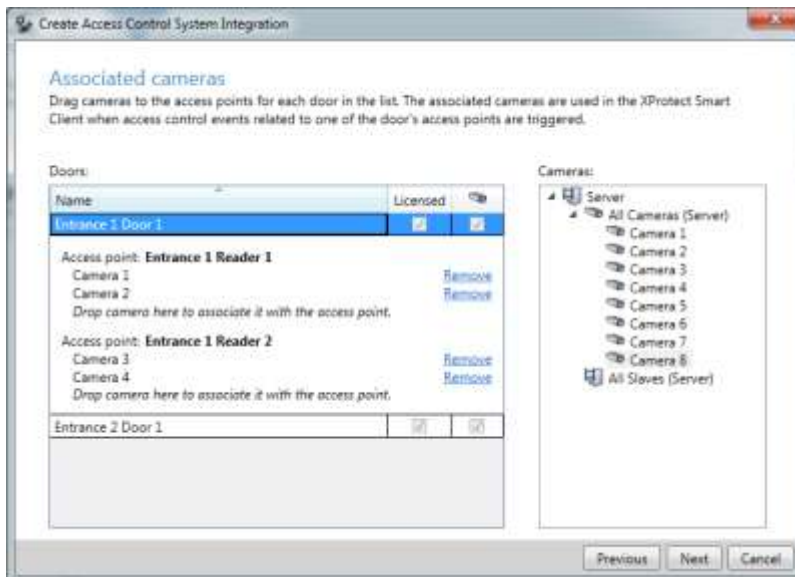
Create Access Control System Integration

Associated cameras

Drag cameras to the access points for each door in the list. The associated cameras are used in the XProtect Smart Client when access control events related to one of the door's access points are triggered.

Doors:

| Name | Licensed | |
|---|---|---|
| Entrance 1 Door 1 | ☑ | ☑ |

Access point: **Entrance 1 Reader 1**
Camera 1 Remove
Camera 2 Remove
*Drop camera here to associate it with the access point.*

Access point: **Entrance 1 Reader 2**
Camera 3 Remove
Camera 4 Remove
*Drop camera here to associate it with the access point.*

| Entrance 2 Door 1 | ☑ | ☑ |
|---|---|---|

Cameras:
Server
All Cameras (Server)
Camera 1
Camera 2
Camera 3
Camera 4
Camera 5
Camera 6
Camera 7
Camera 8
All Slaves (Server)

Previous Next Cancel